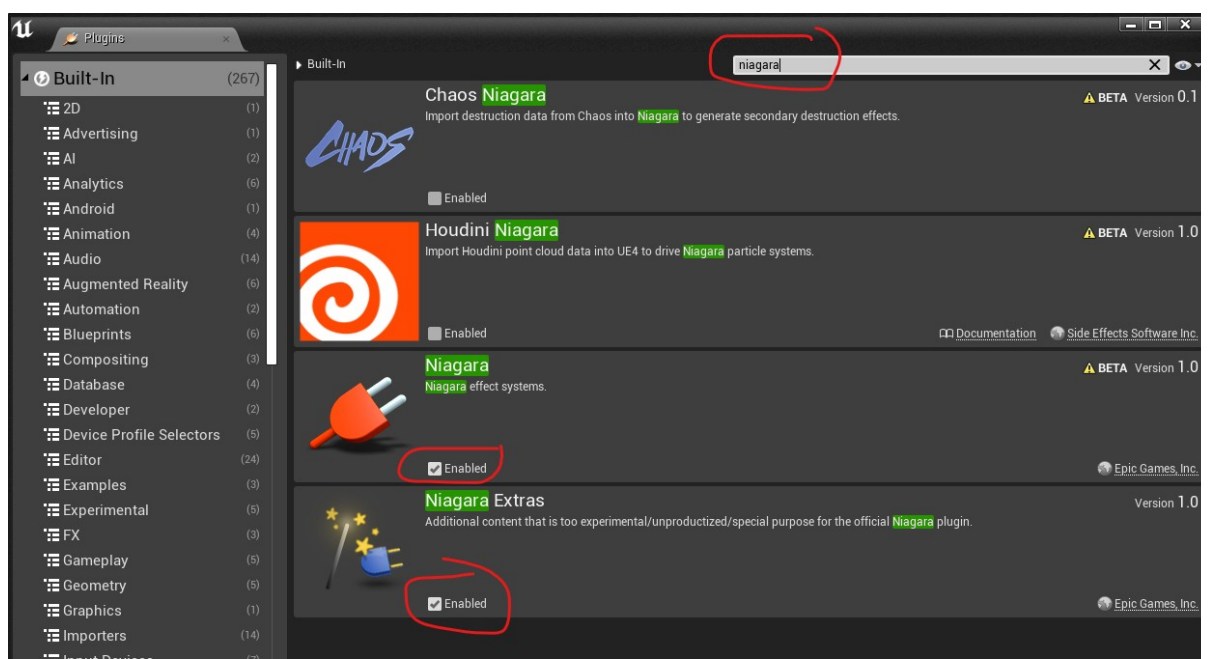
Plugins

Built-In (267)
2D (1)
Advertising (1)
AI (2)
Analytics (6)
Android (1)
Animation (4)
Audio (14)
Augmented Reality (6)
Automation (2)
Blueprints (6)
Compositing (3)
Database (4)
Developer (2)
Device Profile Selectors (5)
Editor (24)
Examples (3)
Experimental (5)
FX (3)
Gameplay (5)
Geometry (5)
Graphics (1)
Importers (14)
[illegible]

Built-In

niagara

Chaos Niagara
Import destruction data from Chaos into Niagara to generate secondary destruction effects.
BETA Version 0.1
CHAOS
Enabled

Houdini Niagara
Import Houdini point cloud data into UE4 to drive Niagara particle systems.
BETA Version 1.0
Enabled
Documentation
Side Effects Software Inc.

Niagara
Niagara effect systems.
BETA Version 1.0
Enabled
Epic Games, Inc.

Niagara Extras
Additional content that is too experimental/unproductized/special purpose for the official Niagara plugin.
Version 1.0
Enabled
Epic Games, Inc.